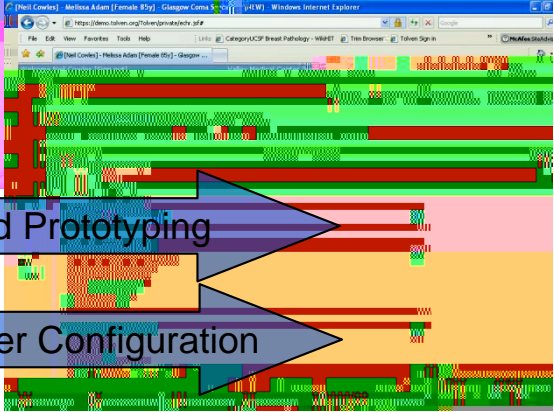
[Neil Cowles] - Melissa Adam [Female 85y] - Glasgow Coma S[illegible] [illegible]HEW] - Windows Internet Explorer

https://demo.tolven.org/Tolven/private/echr.jsf#

Google

File Edit View Favorites Tools Help

Links CategoryUCSF Breast Pathology - WikiHIT Trim Browser Tolven Sign in

McAfee SiteAdvisor

[Neil Cowles] - Melissa Adam [Female 85y] - Glasgow ...

d Prototyping

er Configuration